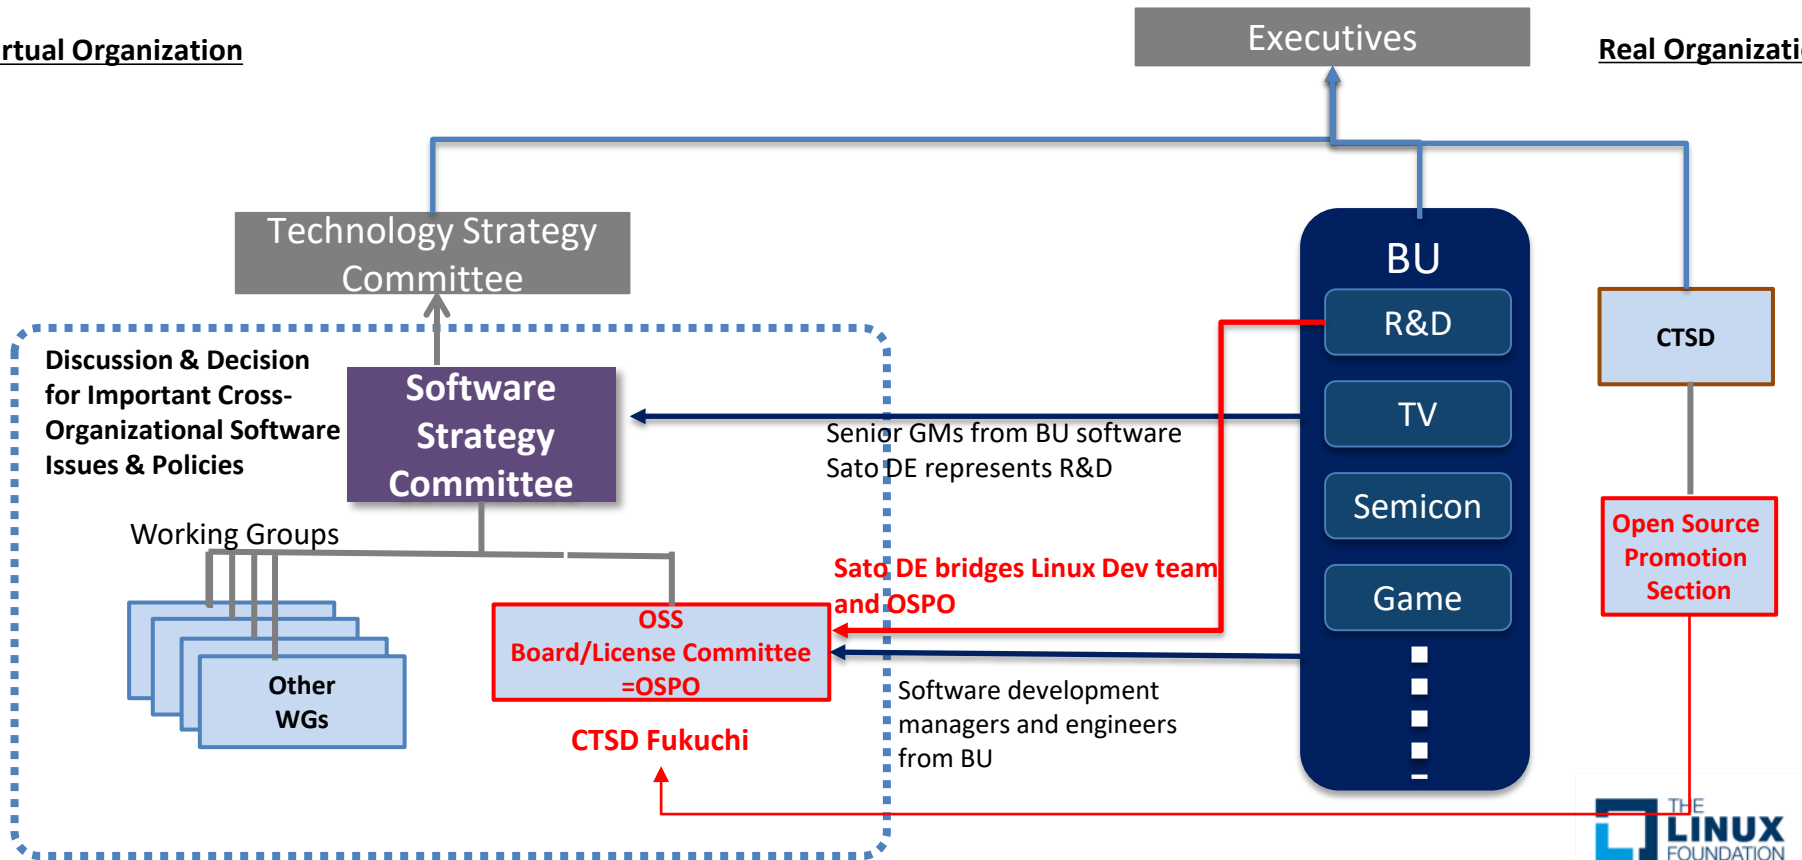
rtual Organization

Executives

Real Organizati

Technology Strategy Committee

BU

R&D

TV

Semicon

Game

CTSD

Discussion & Decision for Important Cross-Organizational Software Issues & Policies

Software Strategy Committee

Senior GMs from BU software
Sato DE represents R&D

Working Groups

Other WGs

Sato DE bridges Linux Dev team and OSPO

OSS
Board/License Committee
=OSPO

CTSD Fukuchi

Software development managers and engineers from BU

Open Source Promotion Section

THE LINUX FOUNDATION